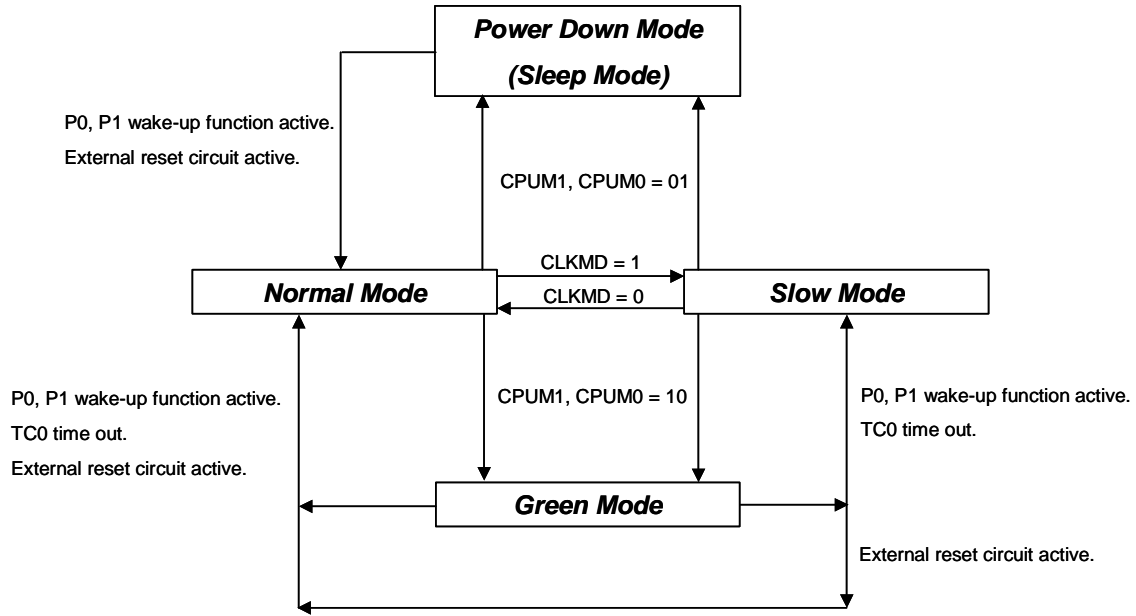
Power Down Mode
(Sleep Mode)

P0, P1 wake-up function active.
External reset circuit active.

CPUM1, CPUM0 = 01

CLKMD = 1

Normal Mode

CLKMD = 0

Slow Mode

P0, P1 wake-up function active.
TC0 time out.
External reset circuit active.

CPUM1, CPUM0 = 10

P0, P1 wake-up function active.
TC0 time out.

Green Mode

External reset circuit active.